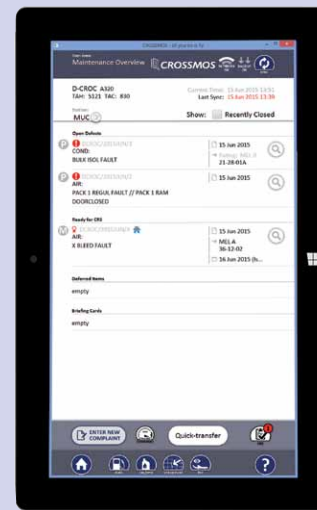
CROSSMOS - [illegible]

Maintenance Overview CROSSMOS

D-CROC A320
TAH: 5121 TAC: 830
Current Time: 15 Jun 2015 13:51
Last Sync: 15 Jun 2015 13:36

MUC
Show: Recently Closed

Open Defects

P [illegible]
COND:
BULK ISOL FAULT
15 Jun 2015
21-28-01A

P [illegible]
AIR:
PACK 1 REGUL FAULT // PACK 1 RAM DOORCLOSED
15 Jun 2015

Ready for CRS

M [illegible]
AIR:
X BLEED FAULT
15 Jun 2015
MEL A
36-12-02
16 Jun 2015 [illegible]

Deferred Items
empty

Briefing Cards
empty

ENTER NEW COMPLAINT
Quick-transfer